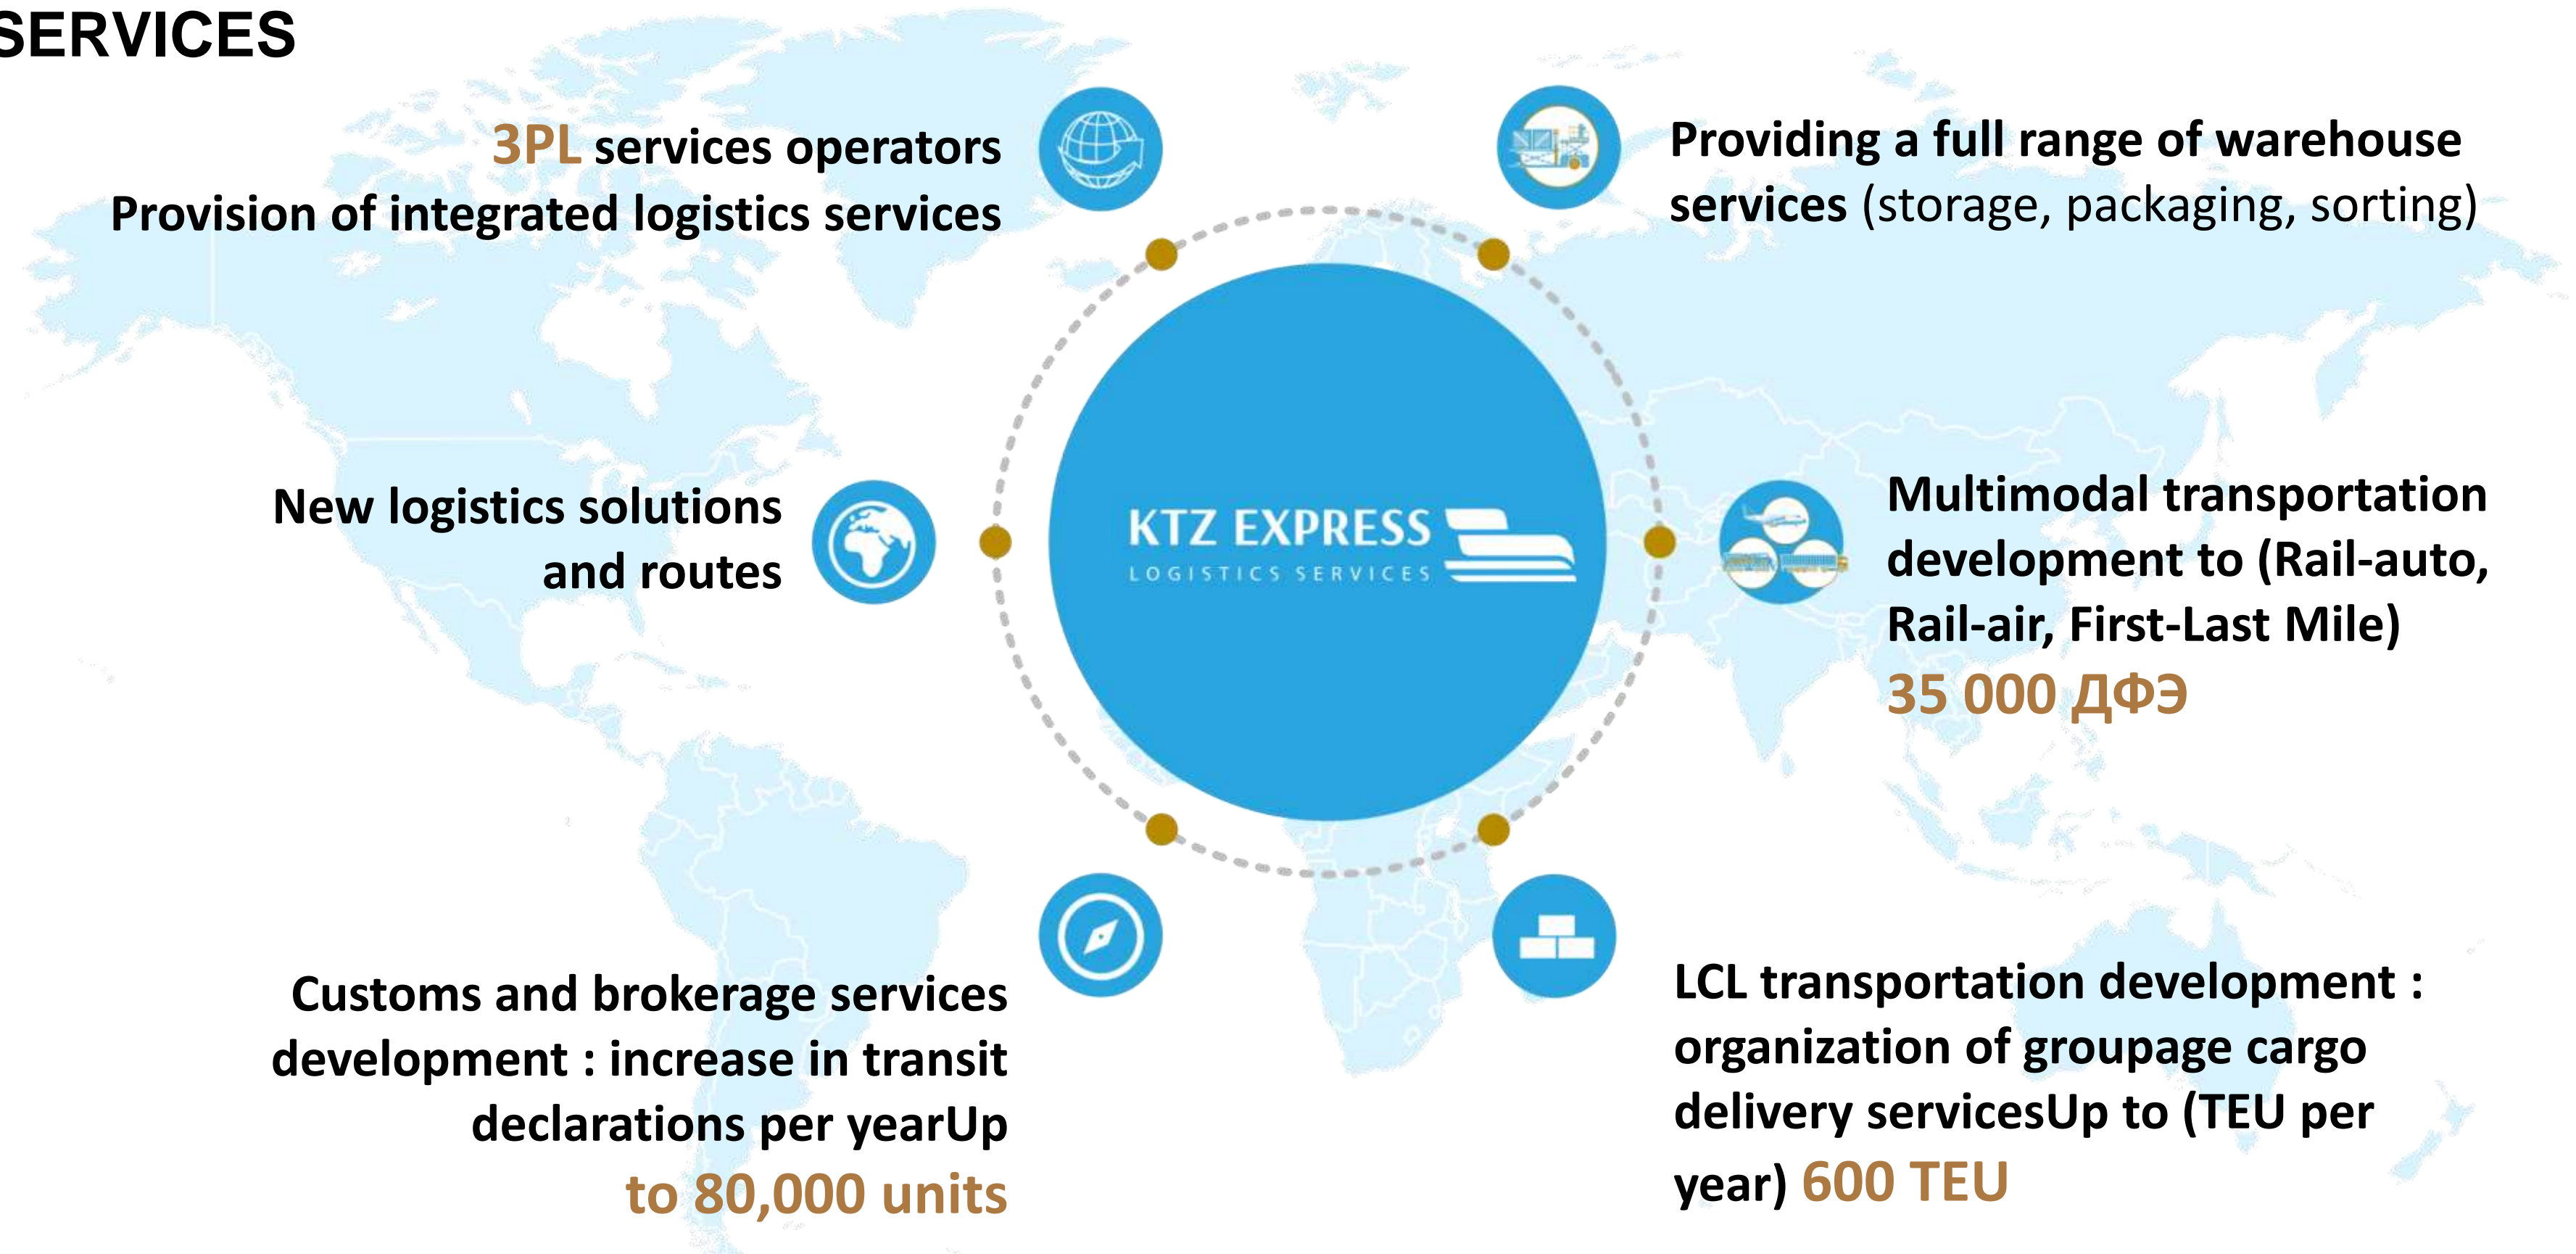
SERVICES

3PL services operators
Provision of integrated logistics services

Providing a full range of warehouse services (storage, packaging, sorting)

New logistics solutions and routes

KTZ EXPRESS
LOGISTICS SERVICES

Multimodal transportation development to (Rail-auto, Rail-air, First-Last Mile)
35 000 ДФЭ

Customs and brokerage services development : increase in transit declarations per yearUp to 80,000 units

LCL transportation development : organization of groupage cargo delivery servicesUp to (TEU per year) 600 TEU